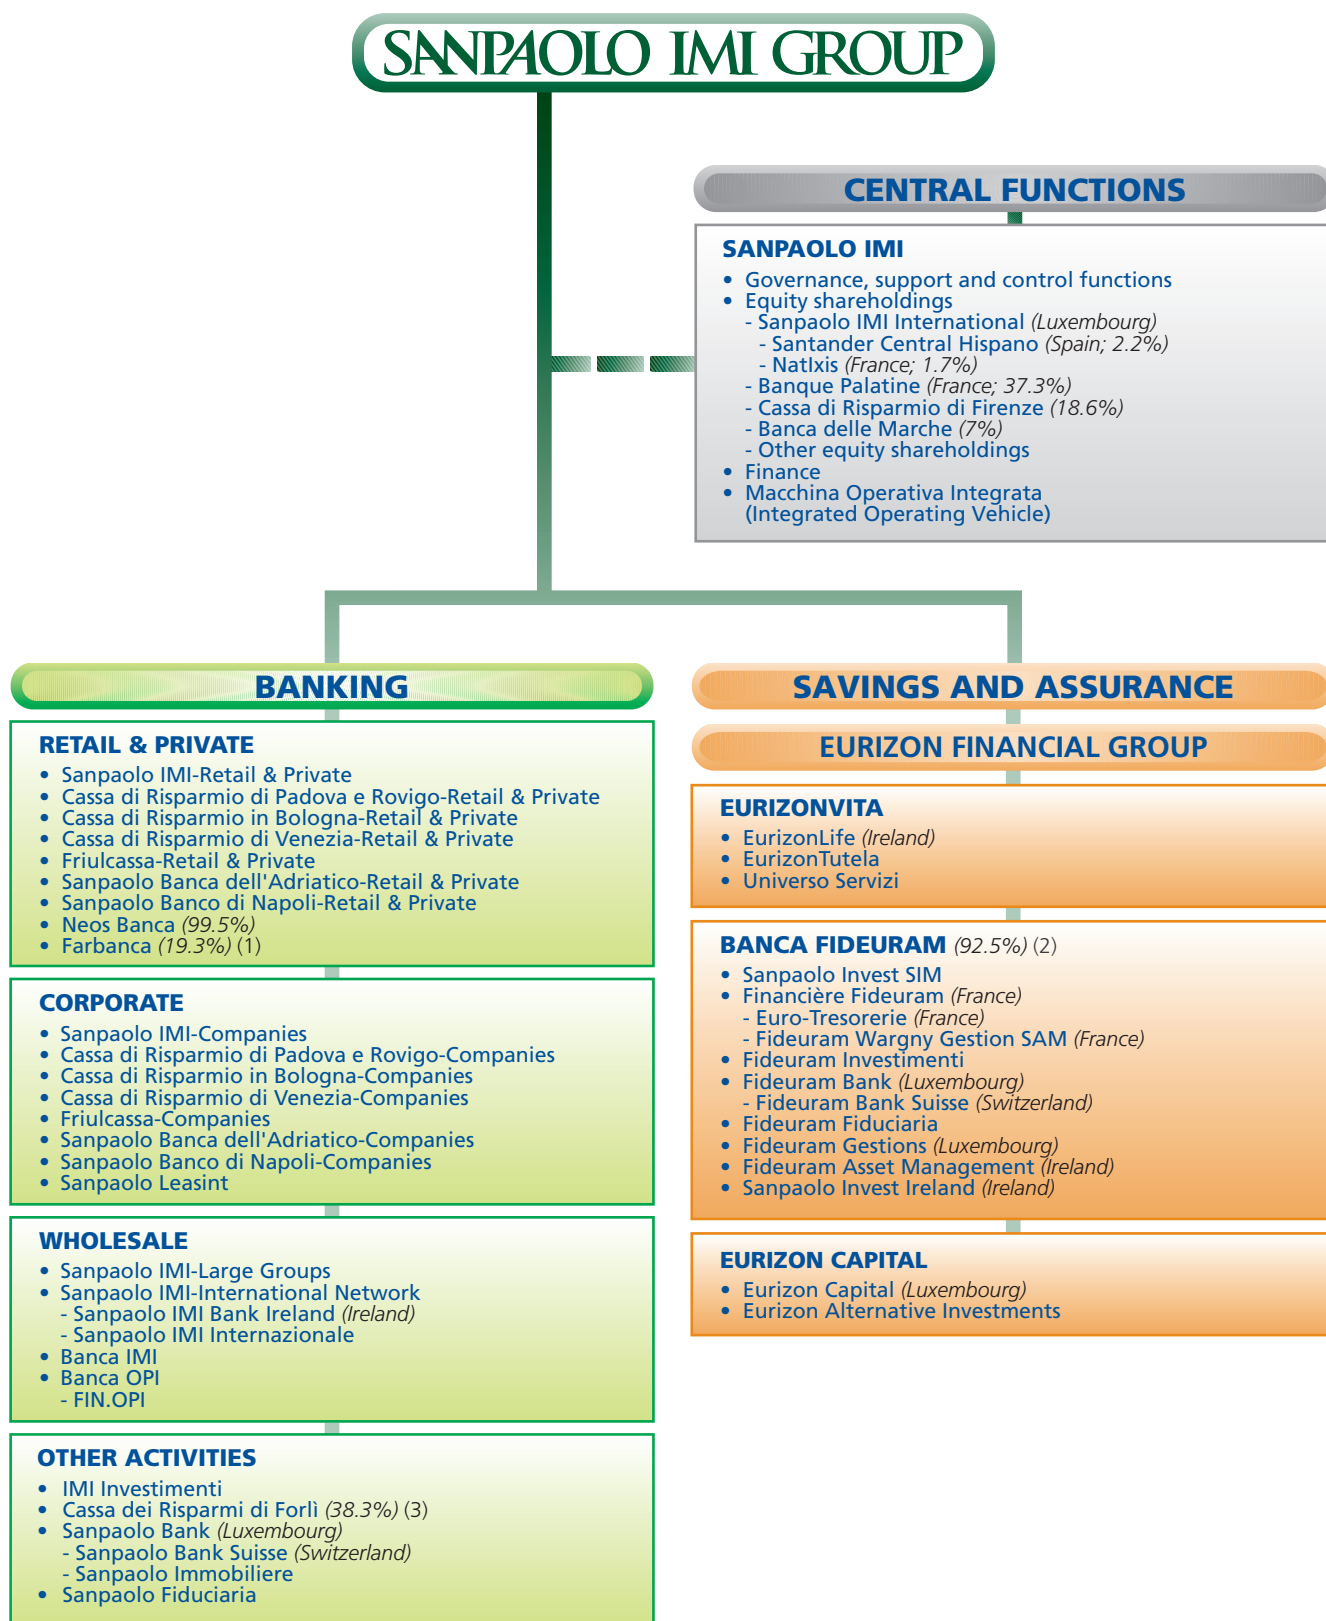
SANPAOLO IMI GROUP

CENTRAL FUNCTIONS

SANPAOLO IMI
• Governance, support and control functions
• Equity shareholdings
- Sanpaolo IMI International (Luxembourg)
- Santander Central Hispano (Spain; 2.2%)
- NatIxis (France; 1.7%)
- Banque Palatine (France; 37.3%)
- Cassa di Risparmio di Firenze (18.6%)
- Banca delle Marche (7%)
- Other equity shareholdings
• Finance
• Macchina Operativa Integrata (Integrated Operating Vehicle)

BANKING

RETAIL & PRIVATE
• Sanpaolo IMI-Retail & Private
• Cassa di Risparmio di Padova e Rovigo-Retail & Private
• Cassa di Risparmio in Bologna-Retail & Private
• Cassa di Risparmio di Venezia-Retail & Private
• Friulcassa-Retail & Private
• Sanpaolo Banca dell'Adriatico-Retail & Private
• Sanpaolo Banco di Napoli-Retail & Private
• Neos Banca (99.5%)
• Farbanca (19.3%) (1)

CORPORATE
• Sanpaolo IMI-Companies
• Cassa di Risparmio di Padova e Rovigo-Companies
• Cassa di Risparmio in Bologna-Companies
• Cassa di Risparmio di Venezia-Companies
• Friulcassa-Companies
• Sanpaolo Banca dell'Adriatico-Companies
• Sanpaolo Banco di Napoli-Companies
• Sanpaolo Leasint

WHOLESALE
• Sanpaolo IMI-Large Groups
• Sanpaolo IMI-International Network
- Sanpaolo IMI Bank Ireland (Ireland)
- Sanpaolo IMI Internazionale
• Banca IMI
• Banca OPI
- FIN.OPI

OTHER ACTIVITIES
• IMI Investimenti
• Cassa dei Risparmi di Forlì (38.3%) (3)
• Sanpaolo Bank (Luxembourg)
- Sanpaolo Bank Suisse (Switzerland)
- Sanpaolo Immobiliere
• Sanpaolo Fiduciaria

SAVINGS AND ASSURANCE

EURIZON FINANCIAL GROUP

EURIZONVITA
• EurizonLife (Ireland)
• EurizonTutela
• Universo Servizi

BANCA FIDEURAM (92.5%) (2)
• Sanpaolo Invest SIM
• Financière Fideuram (France)
- Euro-Tresorerie (France)
- Fideuram Wargny Gestion SAM (France)
• Fideuram Investimenti
• Fideuram Bank (Luxembourg)
- Fideuram Bank Suisse (Switzerland)
• Fideuram Fiduciaria
• Fideuram Gestions (Luxembourg)
• Fideuram Asset Management (Ireland)
• Sanpaolo Invest Ireland (Ireland)

EURIZON CAPITAL
• Eurizon Capital (Luxembourg)
• Eurizon Alternative Investments